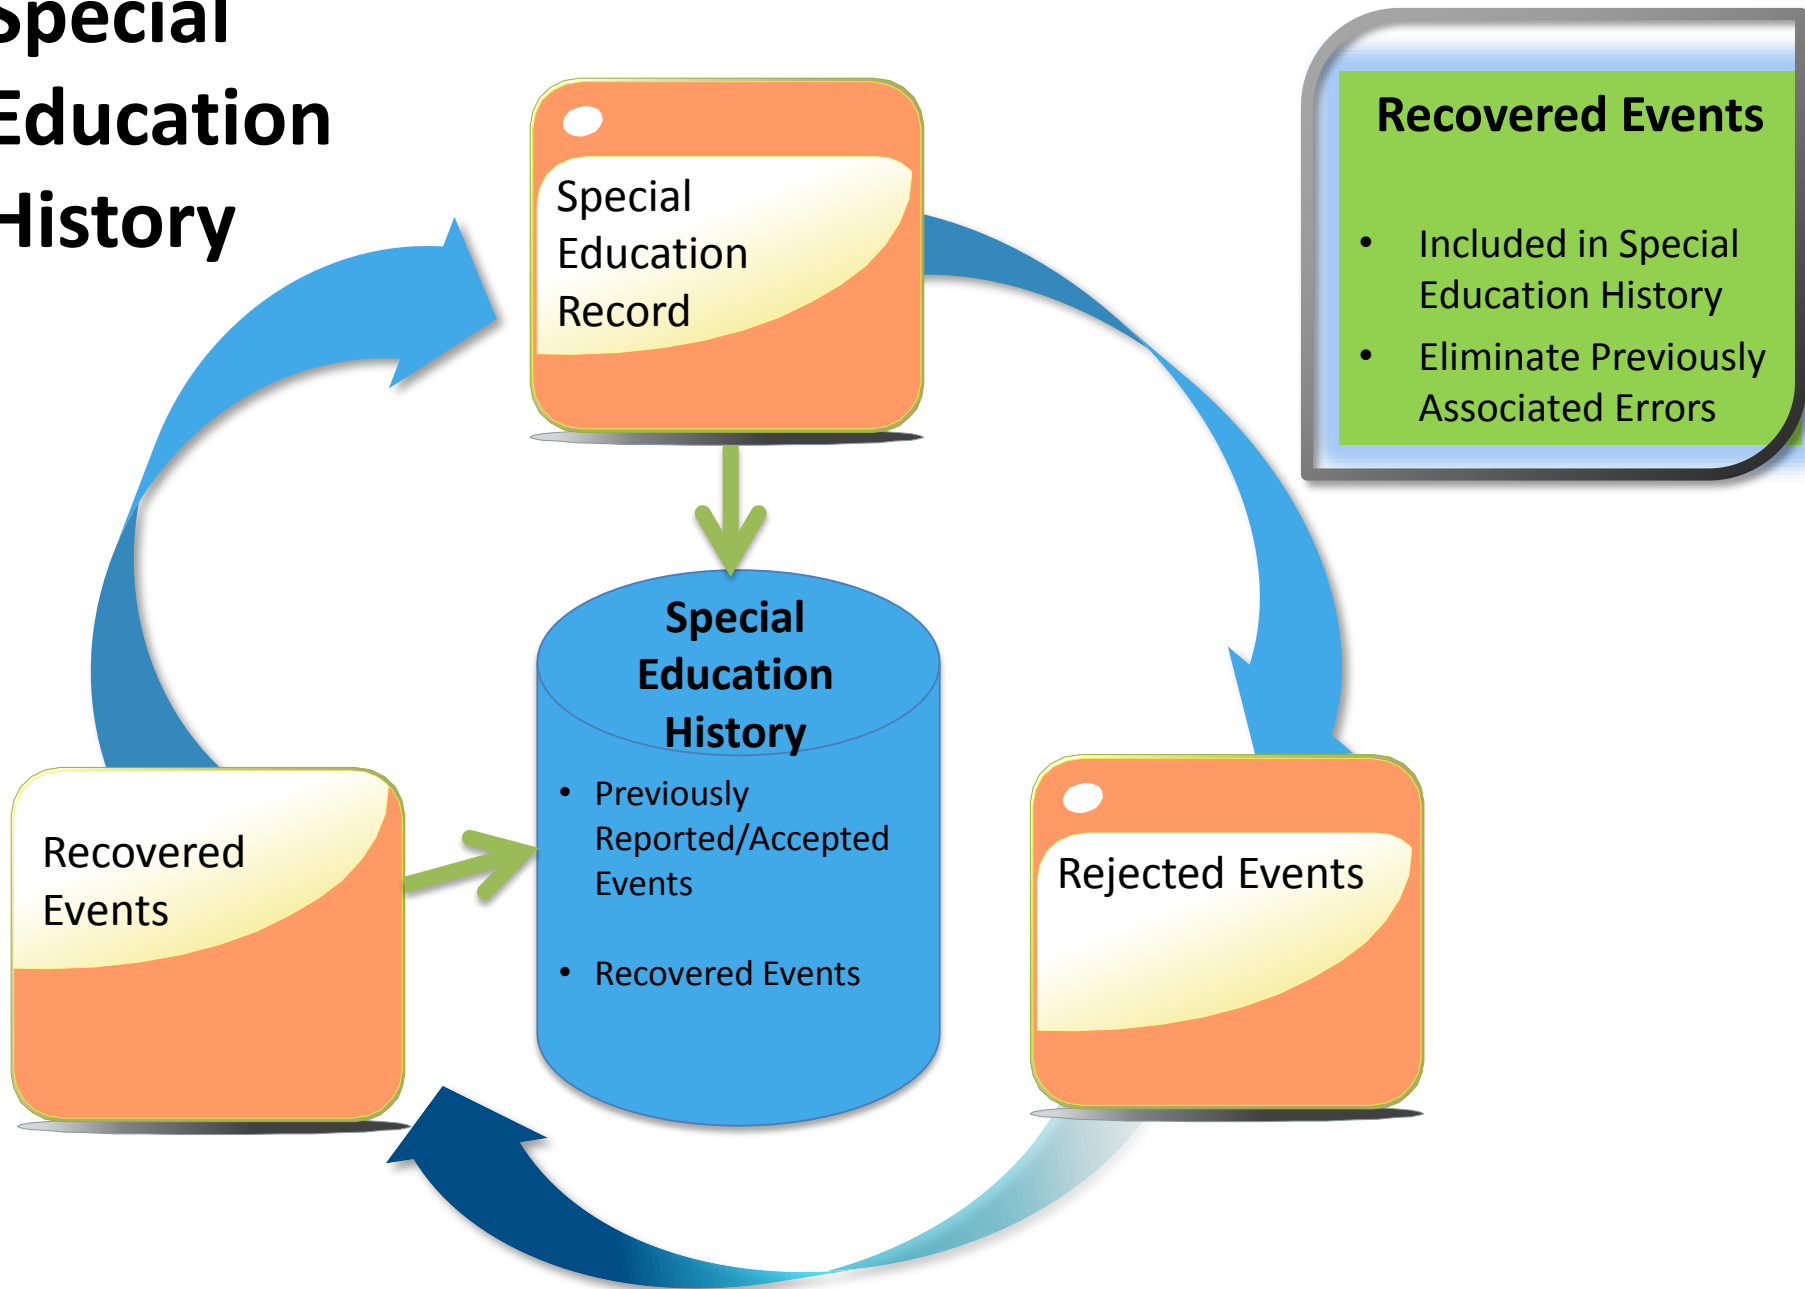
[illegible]pecial
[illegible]ducation
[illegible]istory

Special Education Record

Recovered Events

- Included in Special Education History
- Eliminate Previously Associated Errors

Special Education History

- Previously Reported/Accepted Events
- Recovered Events

Recovered Events

Rejected Events